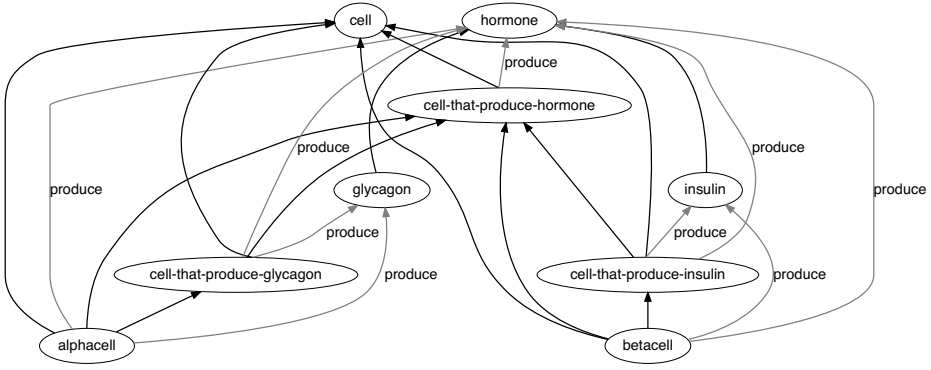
cell

hormone

produce

cell-that-produce-hormone

produce

produce

produce

glycagon

insulin

produce

produce

produce

cell-that-produce-glycagon

produce

cell-that-produce-insulin

produce

alphacell

betacell